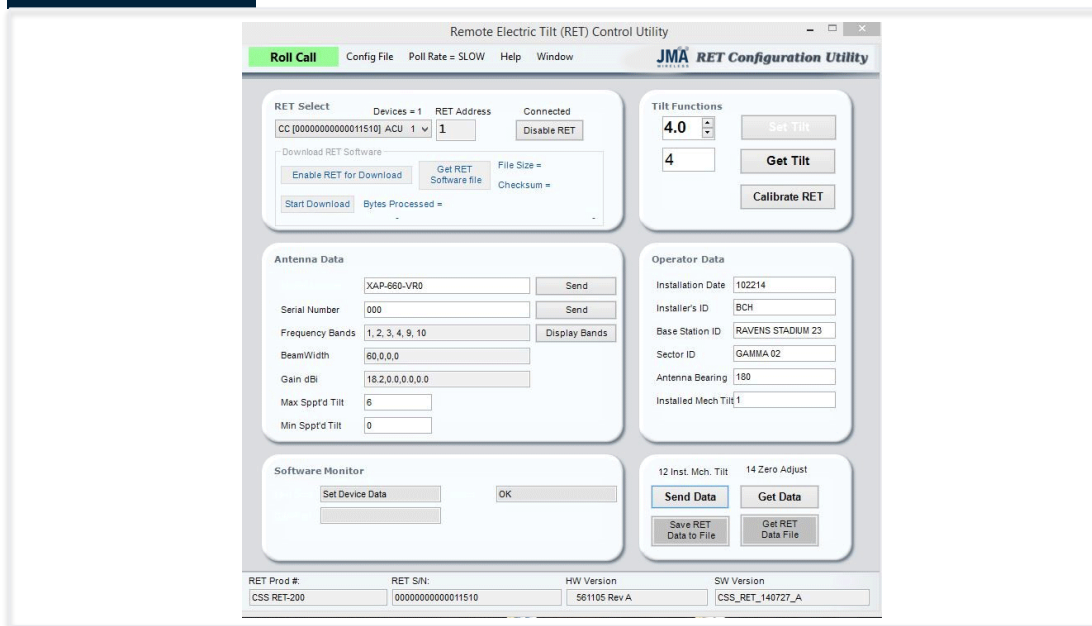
Remote Electric Tilt (RET) Control Utility

Roll Call Config File Poll Rate = SLOW Help Window

JMA WIRELESS RET Configuration Utility

RET Select
Devices = 1 RET Address Connected
CC [00000000000011510] ACU 1 1
Disable RET
Download RET Software
Enable RET for Download
Get RET Software file
File Size =
Checksum =
Start Download Bytes Processed =

Tilt Functions
4.0
Set Tilt
4
Get Tilt
Calibrate RET

Antenna Data
XAP-660-VR0 Send
Serial Number 000 Send
Frequency Bands 1, 2, 3, 4, 9, 10 Display Bands
BeamWidth 60,0,0,0
Gain dBi 18.2,0.0,0.0,0.0
Max Sppt'd Tilt 6
Min Sppt'd Tilt 0

Operator Data
Installation Date 102214
Installer's ID BCH
Base Station ID RAVENS STADIUM 23
Sector ID GAMMA 02
Antenna Bearing 180
Installed Mech Tilt 1

Software Monitor
Set Device Data
OK

12 Inst. Mch. Tilt 14 Zero Adjust
Send Data
Get Data
Save RET Data to File
Get RET Data File

RET Prod #: CSS RET-200
RET S/N: 00000000000011510
HW Version 561105 Rev A
SW Version CSS_RET_140727_A